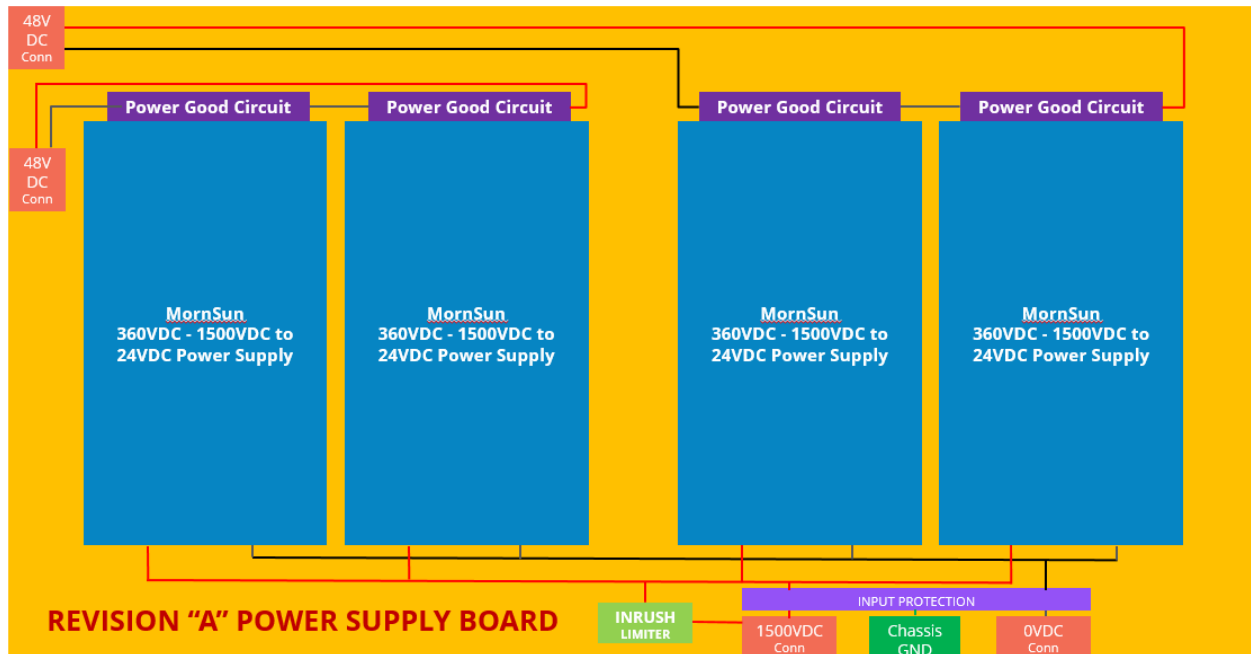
48V DC Conn

Power Good Circuit

Power Good Circuit

Power Good Circuit

Power Good Circuit

48V DC Conn

MornSun 360VDC - 1500VDC to 24VDC Power Supply

MornSun 360VDC - 1500VDC to 24VDC Power Supply

MornSun 360VDC - 1500VDC to 24VDC Power Supply

MornSun 360VDC - 1500VDC to 24VDC Power Supply

REVISION “A” POWER SUPPLY BOARD

INRUSH LIMITER

INPUT PROTECTION

1500VDC Conn

Chassis GND

0VDC Conn